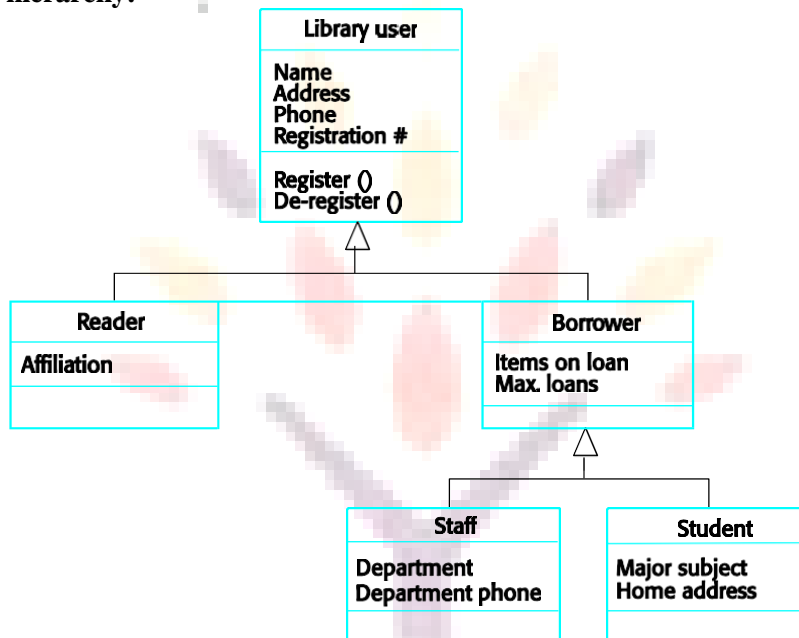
hierarchy:

Library user

Name
Address
Phone
Registration #

Register ()
De-register ()

Reader

Affiliation

Borrower

Items on loan
Max. loans

Staff

Department
Department phone

Student

Major subject
Home address